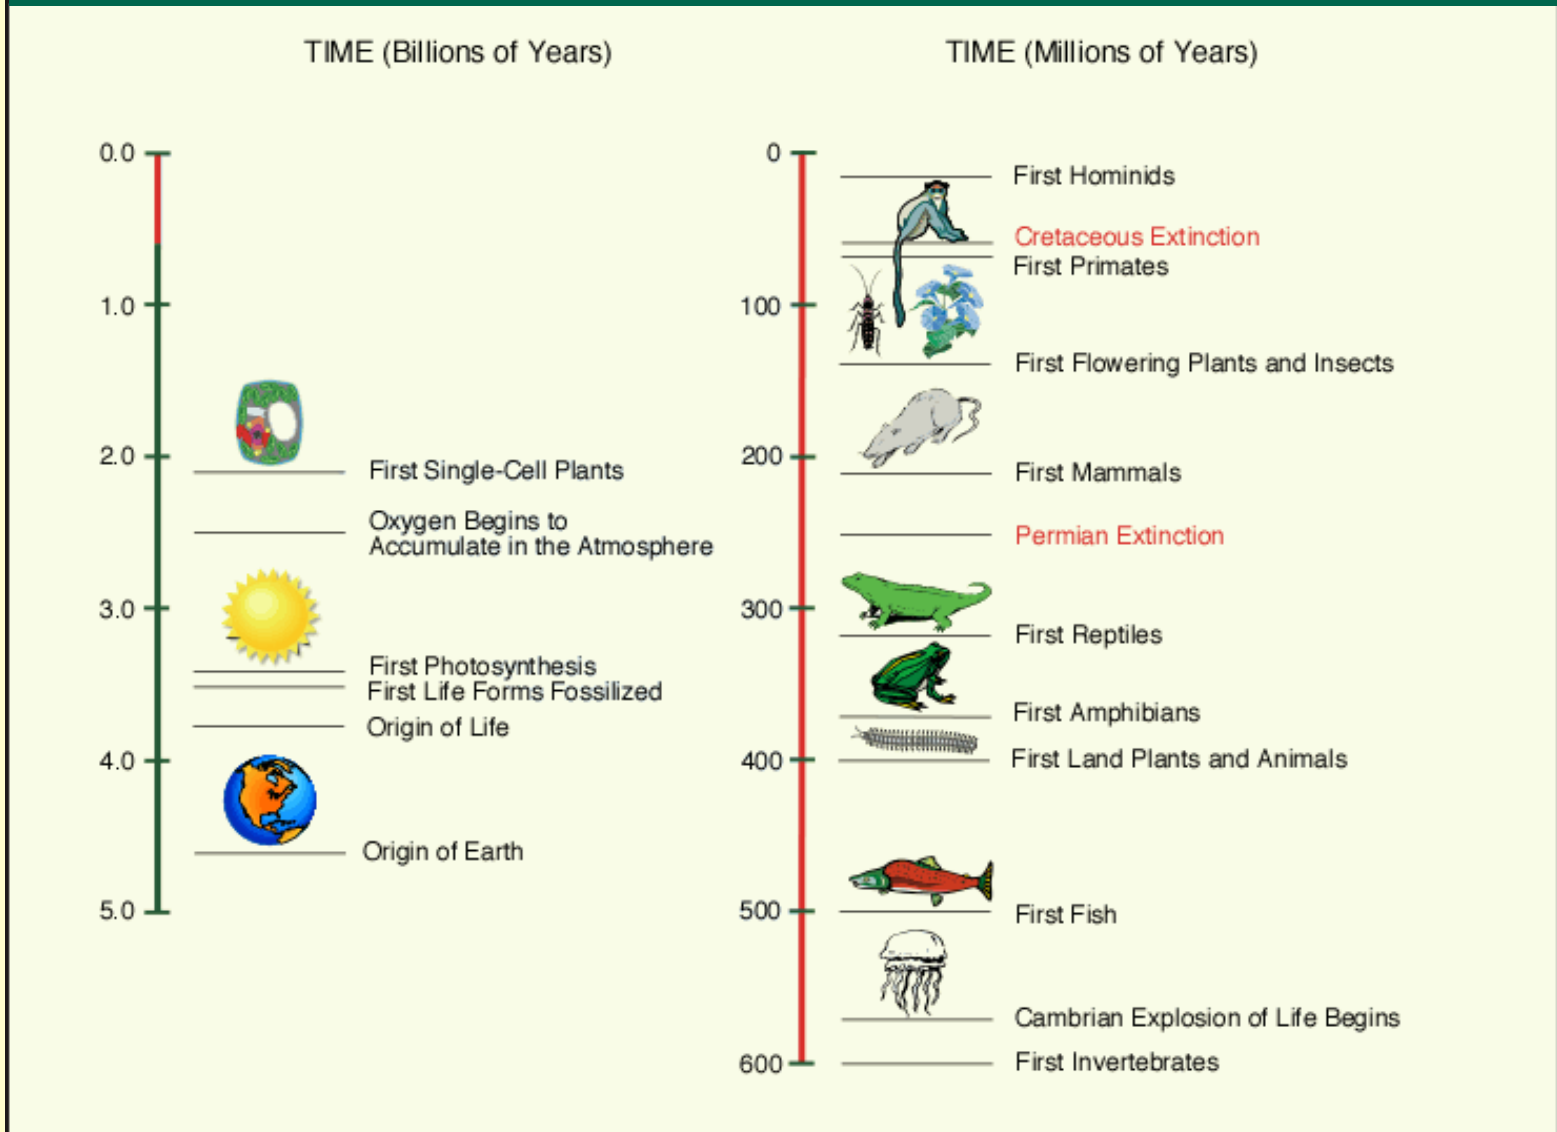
TIME (Billions of Years)

0.0
1.0
2.0
First Single-Cell Plants
Oxygen Begins to Accumulate in the Atmosphere
3.0
First Photosynthesis
First Life Forms Fossilized
Origin of Life
4.0
Origin of Earth
5.0

TIME (Millions of Years)

0
First Hominids
Cretaceous Extinction
First Primates
100
First Flowering Plants and Insects
200
First Mammals
Permian Extinction
300
First Reptiles
First Amphibians
400
First Land Plants and Animals
500
First Fish
Cambrian Explosion of Life Begins
600
First Invertebrates